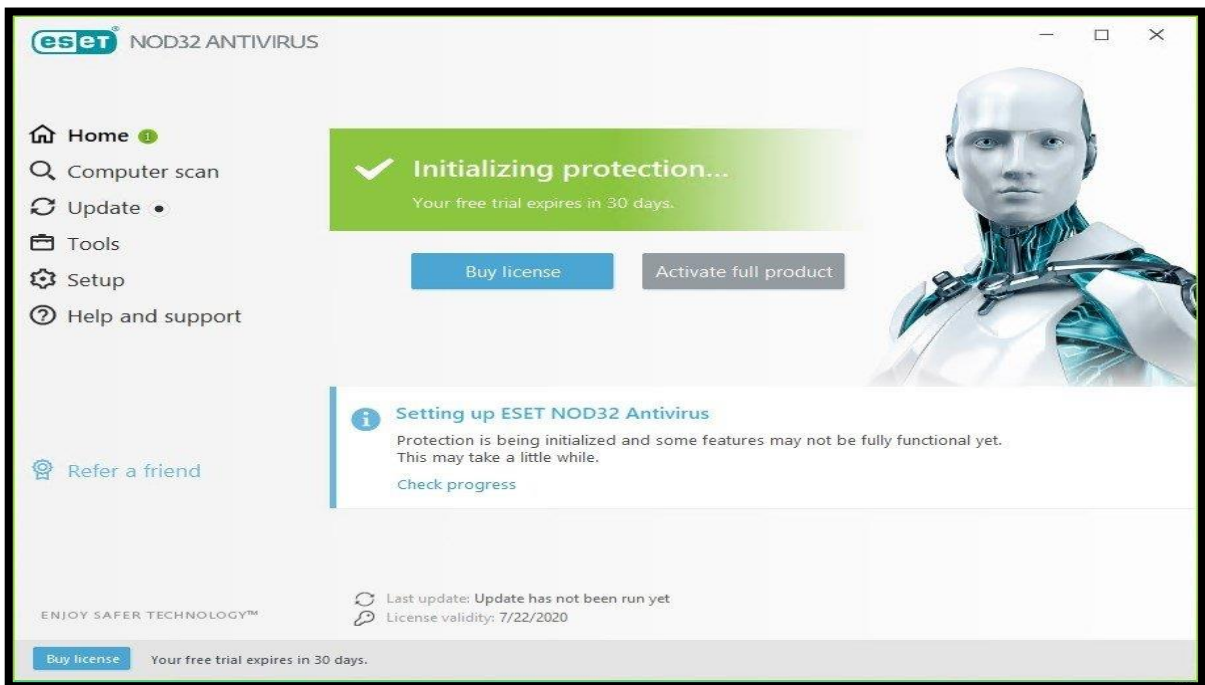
eset NOD32 ANTIVIRUS

Home 1
Computer scan
Update
Tools
Setup
Help and support

Initializing protection...
Your free trial expires in 30 days.

Buy license
Activate full product

Setting up ESET NOD32 Antivirus
Protection is being initialized and some features may not be fully functional yet. This may take a little while.
Check progress

Refer a friend

ENJOY SAFER TECHNOLOGY™

Last update: Update has not been run yet
License validity: 7/22/2020

Buy license
Your free trial expires in 30 days.